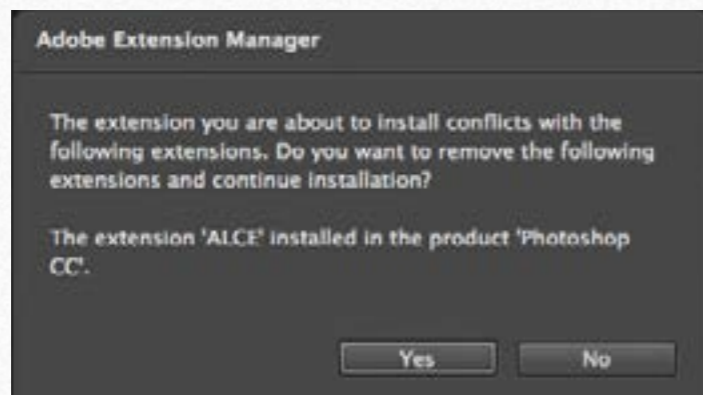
Adobe Extension Manager

The extension you are about to install conflicts with the following extensions. Do you want to remove the following extensions and continue installation?

The extension 'ALCE' installed in the product 'Photoshop CC'.

Yes

No